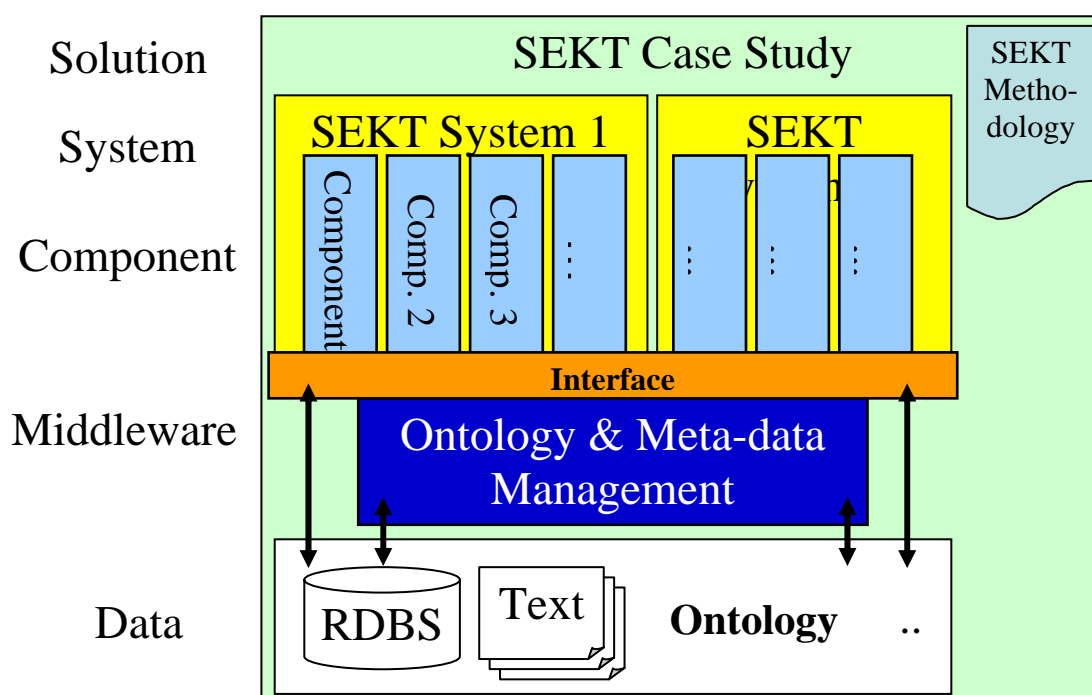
Solution

System

Component

Middleware

Data

SEKT Case Study

SEKT Methodology

SEKT System 1

SEKT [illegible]

Component

Comp. 2

Comp. 3

...

...

...

...

Interface

Ontology & Meta-data Management

RDBS

Text

Ontology

..